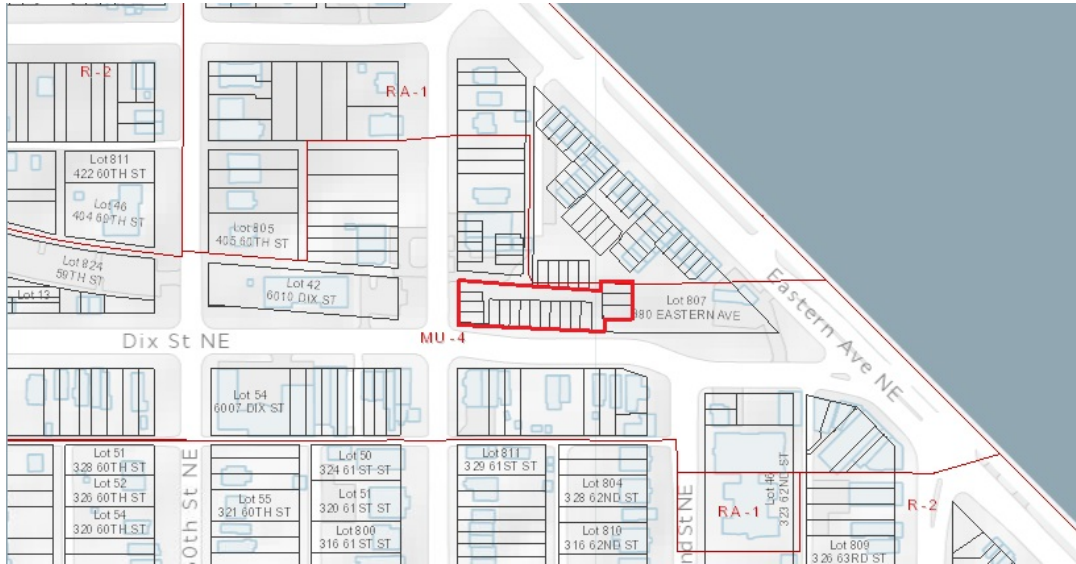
R-2

RA-1

Lot 811
422 60TH ST

Lot 46
404 60TH ST

Lot 805
405 60TH ST

Lot 824
59TH ST

Lot 13

Lot 42
6010 DIX ST

Lot 807
480 EASTERN AVE

Eastern Ave NE

Dix St NE

MU-4

Lot 54
6007 DIX ST

Lot 51
328 60TH ST

Lot 52
326 60TH ST

Lot 54
320 60TH ST

60th St NE

Lot 55
321 60TH ST

Lot 50
324 61 ST ST

Lot 51
320 61 ST ST

Lot 800
316 61 ST ST

Lot 811
329 61 ST ST

Lot 804
328 62ND ST

Lot 810
316 62ND ST

nd St NE

RA-1

Lot 46
323 62ND ST

R-2

Lot 809
326 63RD ST